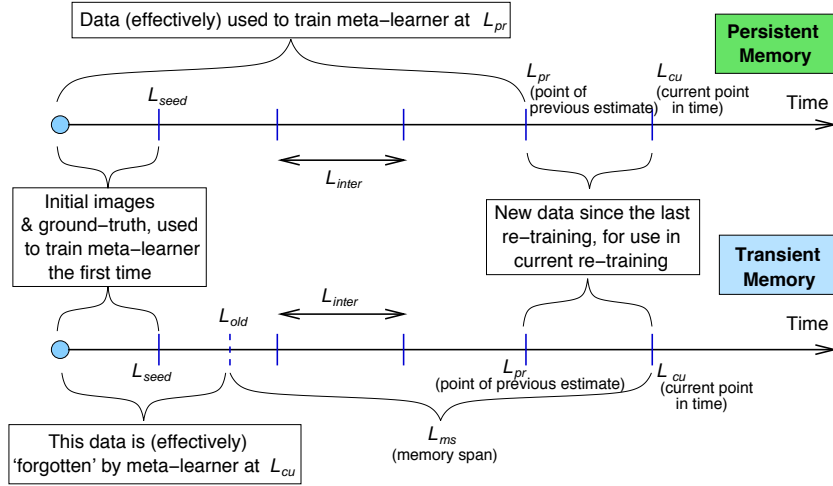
Data (effectively) used to train meta−learner at $L_{pr}$

Persistent Memory

$L_{seed}$

$L_{pr}$ (point of previous estimate)

$L_{cu}$ (current point in time)

Time

$L_{inter}$

Initial images & ground−truth, used to train meta−learner the first time

New data since the last re−training, for use in current re−training

Transient Memory

$L_{old}$

$L_{inter}$

Time

$L_{seed}$

$L_{pr}$ (point of previous estimate)

$L_{cu}$ (current point in time)

This data is (effectively) 'forgotten' by meta−learner at $L_{cu}$

$L_{ms}$ (memory span)